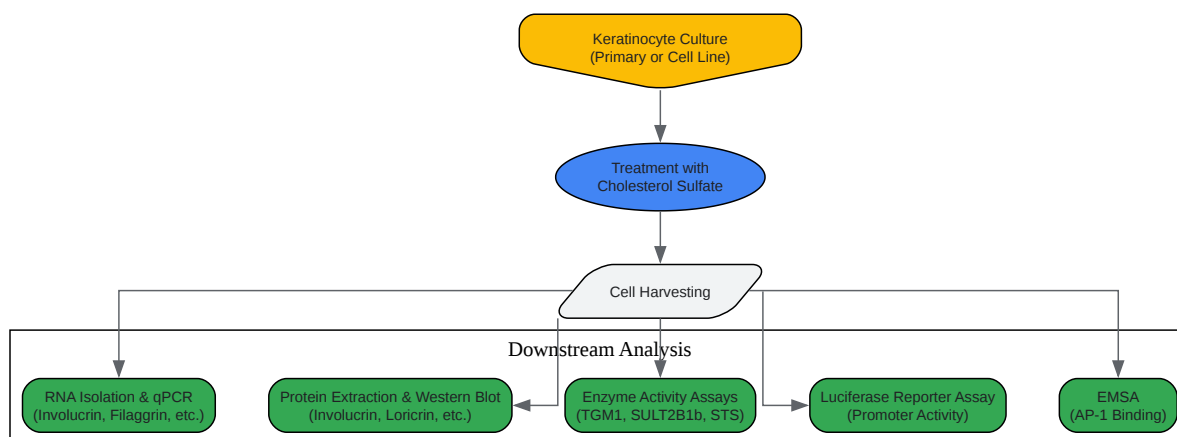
Keratinocyte Culture
(Primary or Cell Line)

Treatment with
Cholesterol Sulfate

Cell Harvesting

Downstream Analysis

RNA Isolation & qPCR
(Involucrin, Filaggrin, etc.)

Protein Extraction & Western Blot
(Involucrin, Loricrin, etc.)

Enzyme Activity Assays
(TGM1, SULT2B1b, STS)

Luciferase Reporter Assay
(Promoter Activity)

EMSA
(AP-1 Binding)